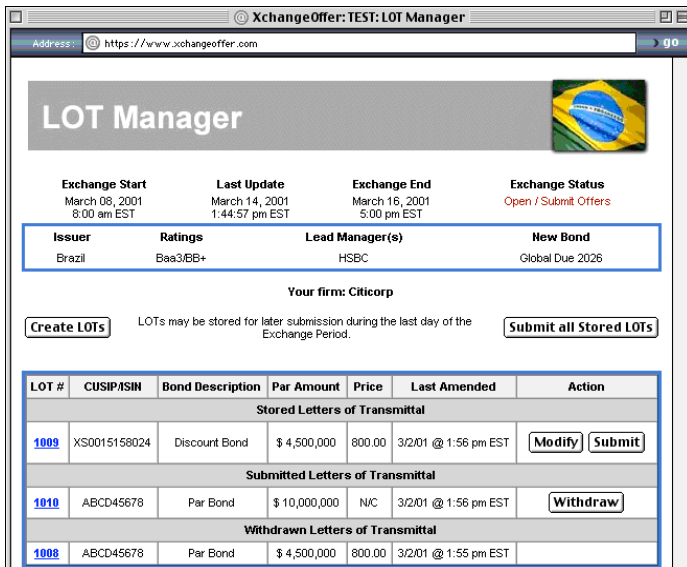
XchangeOffer: TEST: LOT Manager

Address: https://www.xchangeoffer.com

go

LOT Manager

| Exchange Start | Last Update | Exchange End | Exchange Status |
|---|---|---|---|
| March 08, 2001 8:00 am EST | March 14, 2001 1:44:57 pm EST | March 16, 2001 5:00 pm EST | Open / Submit Offers |

| Issuer | Ratings | Lead Manager(s) | New Bond |
|---|---|---|---|
| Brazil | Baa3/BB+ | HSBC | Global Due 2026 |

Your firm: Citicorp

Create LOTs

LOTs may be stored for later submission during the last day of the Exchange Period.

Submit all Stored LOTs

| LOT # | CUSIP/ISIN | Bond Description | Par Amount | Price | Last Amended | Action |
|---|---|---|---|---|---|---|
| Stored Letters of Transmittal | | | | | | |
| 1009 | XS0015158024 | Discount Bond | $ 4,500,000 | 800.00 | 3/2/01 @ 1:56 pm EST | Modify Submit |
| Submitted Letters of Transmittal | | | | | | |
| 1010 | ABCD45678 | Par Bond | $ 10,000,000 | N/C | 3/2/01 @ 1:56 pm EST | Withdraw |
| Withdrawn Letters of Transmittal | | | | | | |
| 1008 | ABCD45678 | Par Bond | $ 4,500,000 | 800.00 | 3/2/01 @ 1:55 pm EST | |